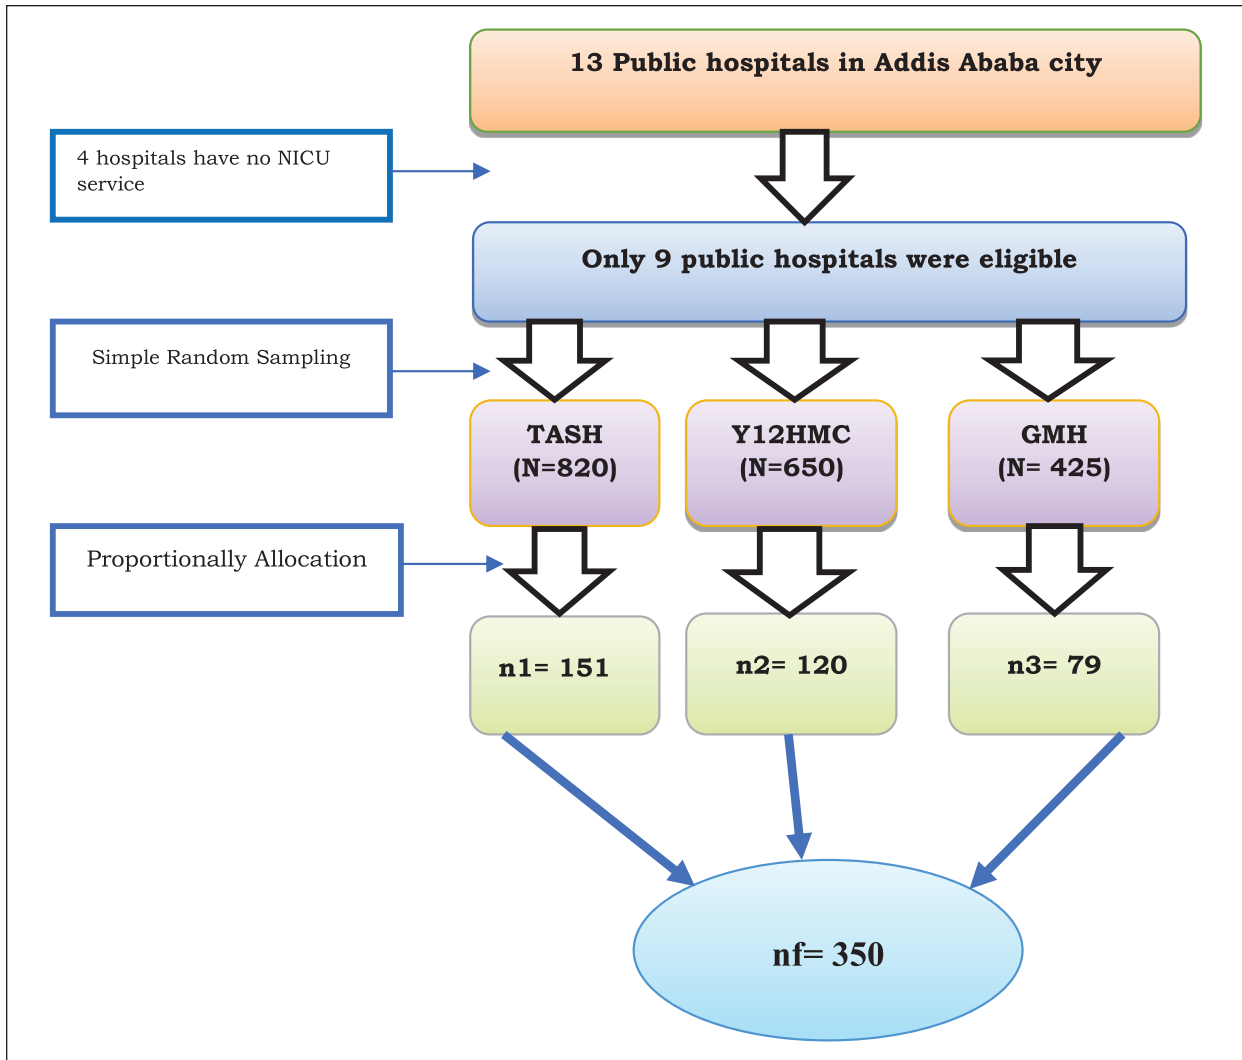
13 Public hospitals in Addis Ababa city

4 hospitals have no NICU service

Only 9 public hospitals were eligible

Simple Random Sampling

TASH (N=820)

Y12HMC (N=650)

GMH (N= 425)

Proportionally Allocation

n1= 151

n2= 120

n3= 79

nf= 350